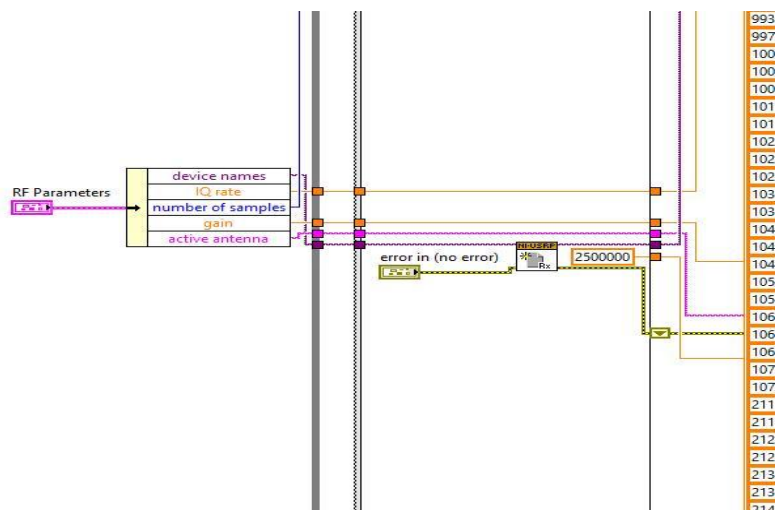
RF Parameters

device names
IQ rate
number of samples
gain
active antenna

error in (no error)

NI-USRP
Rx

2500000

993
997
100
100
100
101
101
102
102
102
103
103
104
104
104
105
105
106
106
106
107
107
211
211
212
212
213
213
214